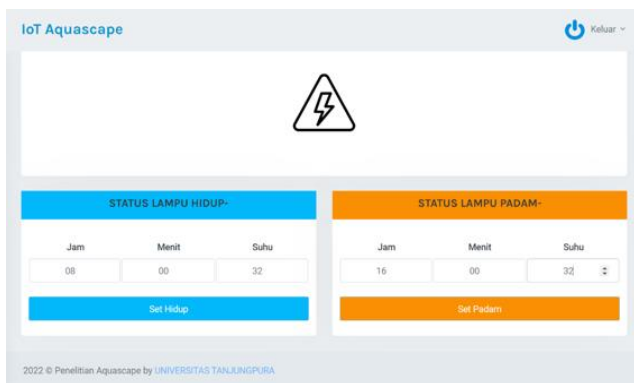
IoT Aquascape

Keluar

STATUS LAMPU HIDUP-

| Jam | Menit | Suhu |
|---|---|---|
| 08 | 00 | 32 |

Set Hidup

STATUS LAMPU PADAM-

| Jam | Menit | Suhu |
|---|---|---|
| 16 | 00 | 32 |

Set Padam

2022 © Penelitian Aquascape by UNIVERSITAS TANJUNGPURA